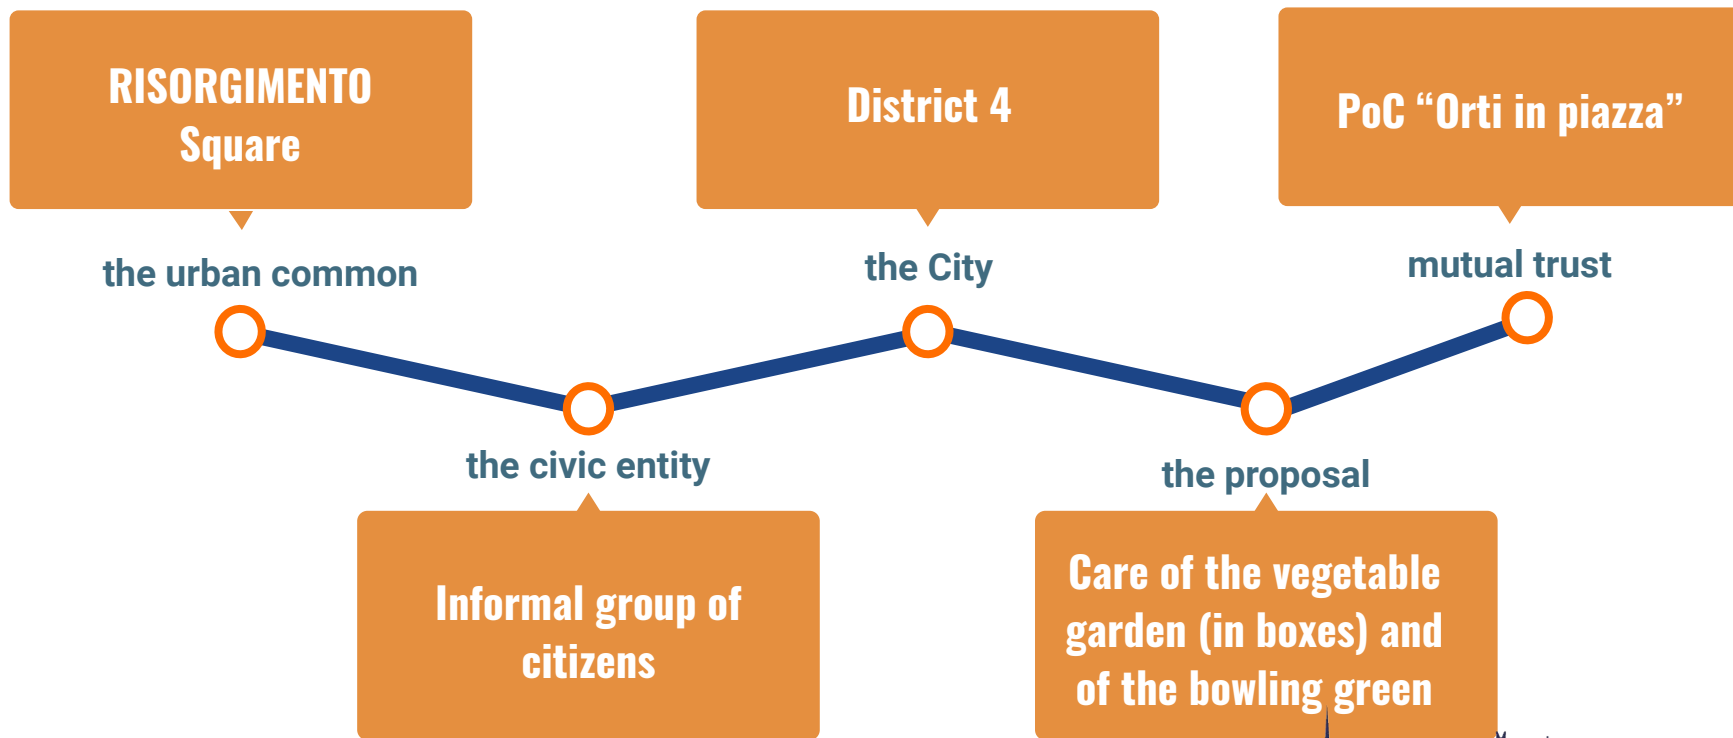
RISORGIMENTO Square

District 4

PoC “Orti in piazza”

the urban common

the City

mutual trust

the civic entity

the proposal

Informal group of citizens

Care of the vegetable garden (in boxes) and of the bowling green